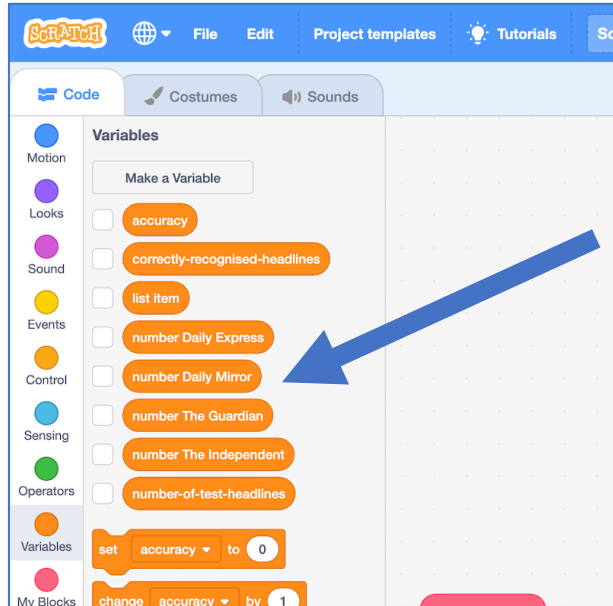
SCRATCH File Edit Project templates Tutorials Sc

Code Costumes Sounds

Motion
Looks
Sound
Events
Control
Sensing
Operators
Variables
My Blocks

Variables

Make a Variable

accuracy
correctly-recognised-headlines
list item
number Daily Express
number Daily Mirror
number The Guardian
number The Independent
number-of-test-headlines

set accuracy to 0
change accuracy by 1